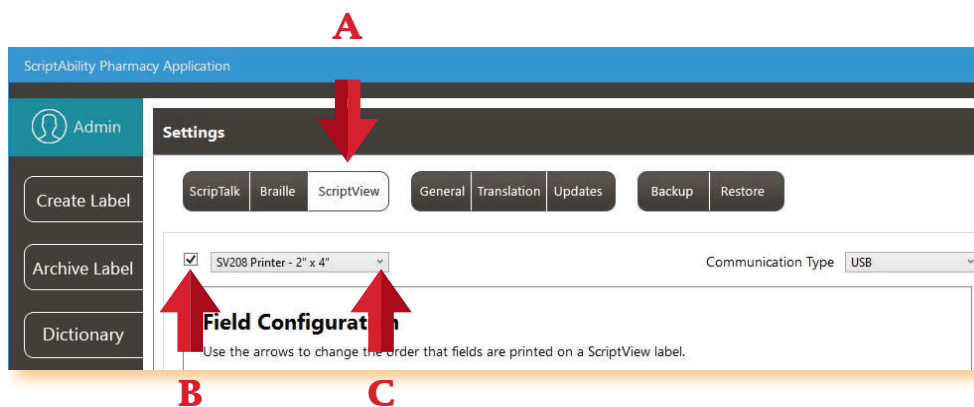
A

ScriptAbility Pharmacy Application

Admin

Create Label

Archive Label

Dictionary

Settings

ScripTalk | Braille | ScriptView

General | Translation | Updates

Backup | Restore

SV208 Printer - 2" x 4"

Communication Type USB

Field Configuration

Use the arrows to change the order that fields are printed on a ScriptView label.

B

C